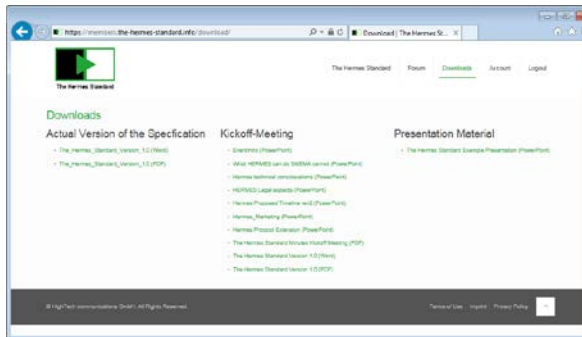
https://members.the-hermes-standard.info/download/

Download | The Hermes St... ×

The Hermes Standard

The Hermes Standard   Forum   Downloads   Account   Logout

Downloads

Actual Version of the Specfication

- The_Hermes_Standard_Version_1.0 (Word)
- The_Hermes_Standard_Version_1.0 (PDF)

Kickoff-Meeting

- Eventinfo (PowerPoint)
- What HERMES can do SMEMA cannot (PowerPoint)
- Hermes technical considerations (PowerPoint)
- HERMES Legal aspects (PowerPoint)
- Hermes Proposed Timeline rev2 (PowerPoint)
- Hermes_Marketing (PowerPoint)
- Hermes Protocol Extension (PowerPoint)
- The Hermes Standard Minutes Kickoff Meeting (PDF)
- The Hermes Standard Version 1.0 (Word)
- The Hermes Standard Version 1.0 (PDF)

Presentation Material

- The Hermes Standard Example Presentation (PowerPoint)

© HighTech communications GmbH. All Rights Reserved.

Terms of Use   Imprint   Privacy Policy